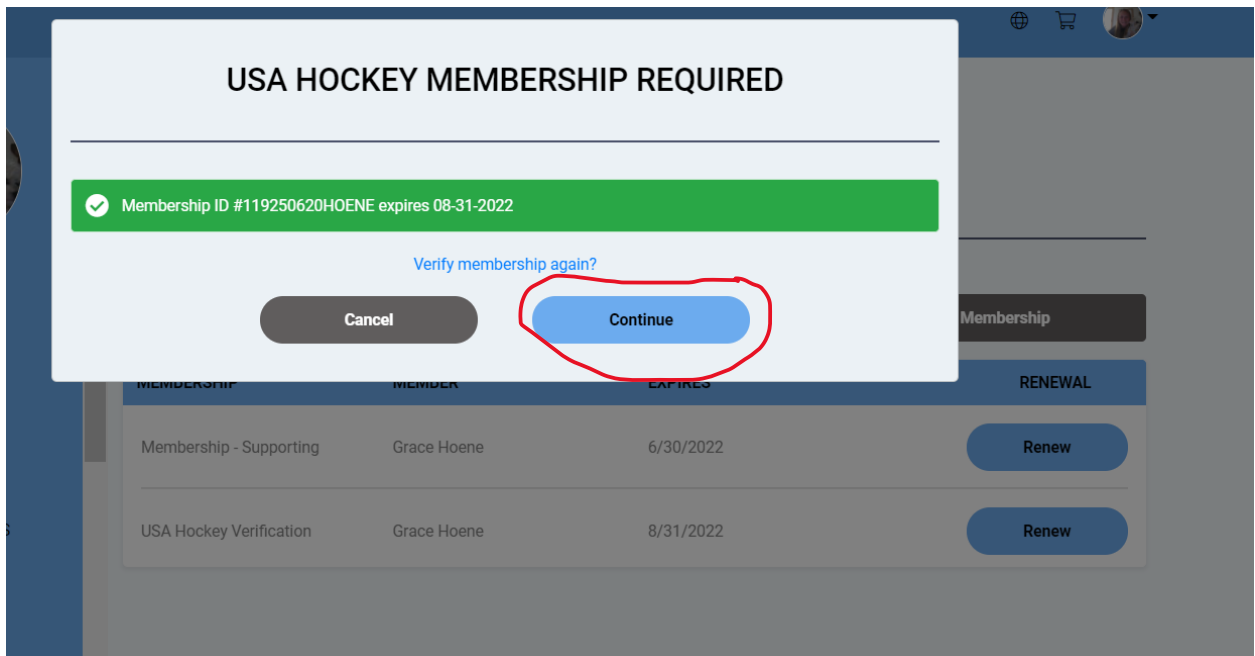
USA HOCKEY MEMBERSHIP REQUIRED

Membership ID #119250620HOENE expires 08-31-2022

Verify membership again?

Cancel

Continue

Membership

| MEMBERSHIP | MEMBER | EXPIRES | RENEWAL |
|---|---|---|---|
| Membership - Supporting | Grace Hoene | 6/30/2022 | Renew |
| USA Hockey Verification | Grace Hoene | 8/31/2022 | Renew |